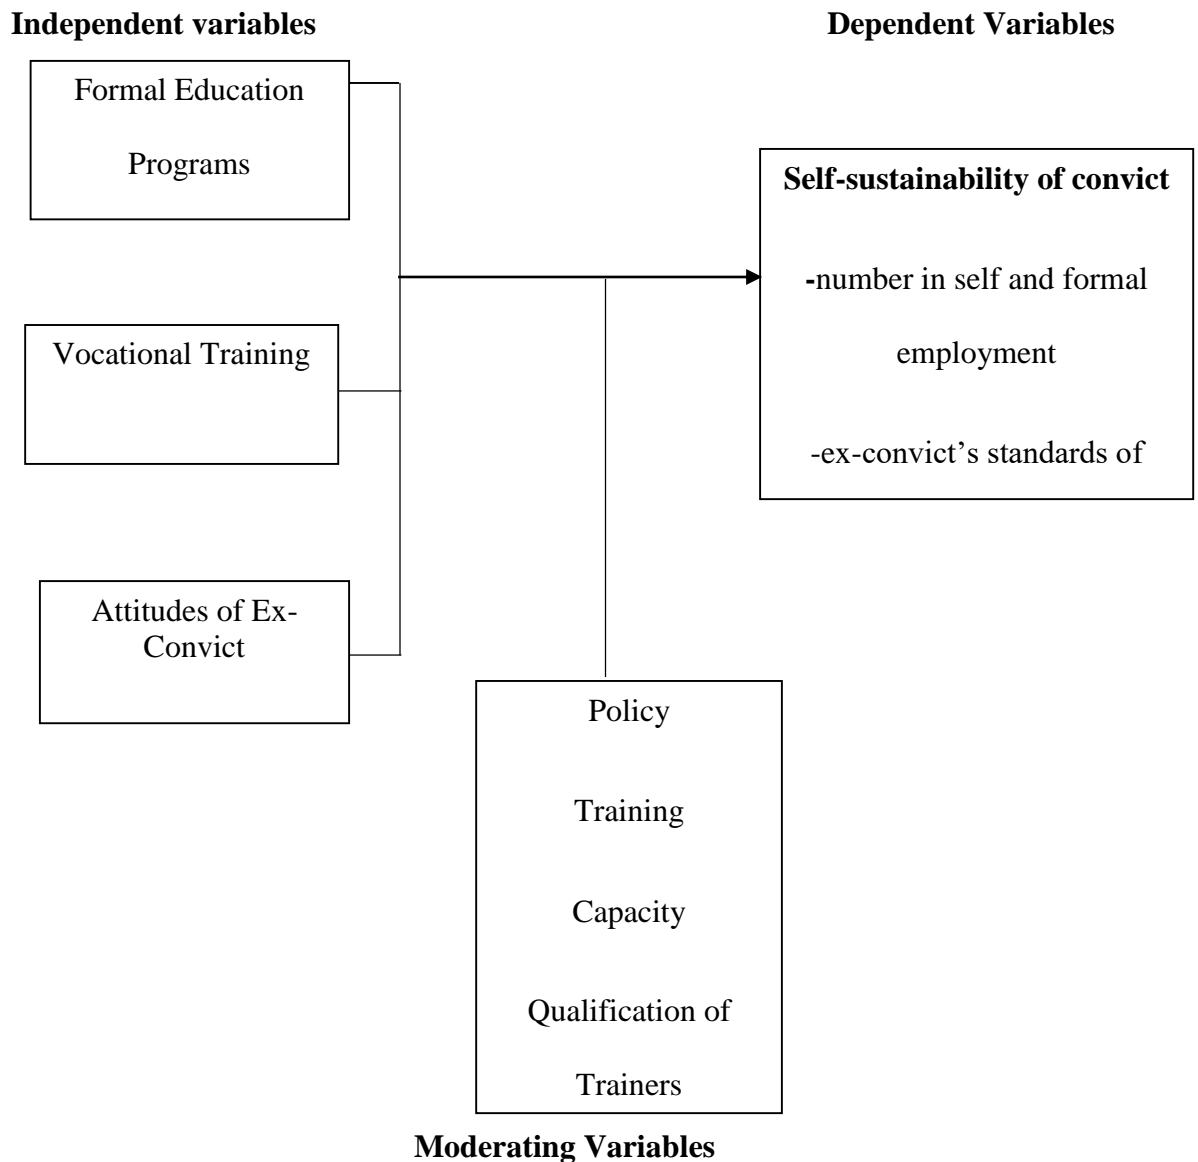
**Independent variables**

**Dependent Variables**

Formal Education Programs

Vocational Training

Attitudes of Ex-Convict

**Self-sustainability of convict**

-number in self and formal employment

-ex-convict's standards of

Policy

Training

Capacity

Qualification of Trainers

**Moderating Variables**